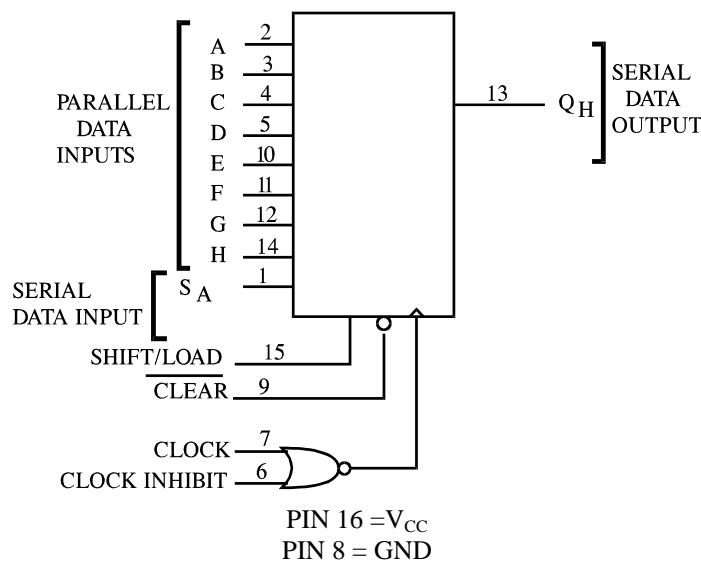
PARALLEL DATA INPUTS

A 2
B 3
C 4
D 5
E 10
F 11
G 12
H 14

SERIAL DATA INPUT

$S_A$ 1

13 $Q_H$

SERIAL DATA OUTPUT

$SHIFT/\overline{LOAD}$ 15

$\overline{CLEAR}$ 9

CLOCK 7

CLOCK INHIBIT 6

PIN 16 $=V_{CC}$
PIN 8 = GND